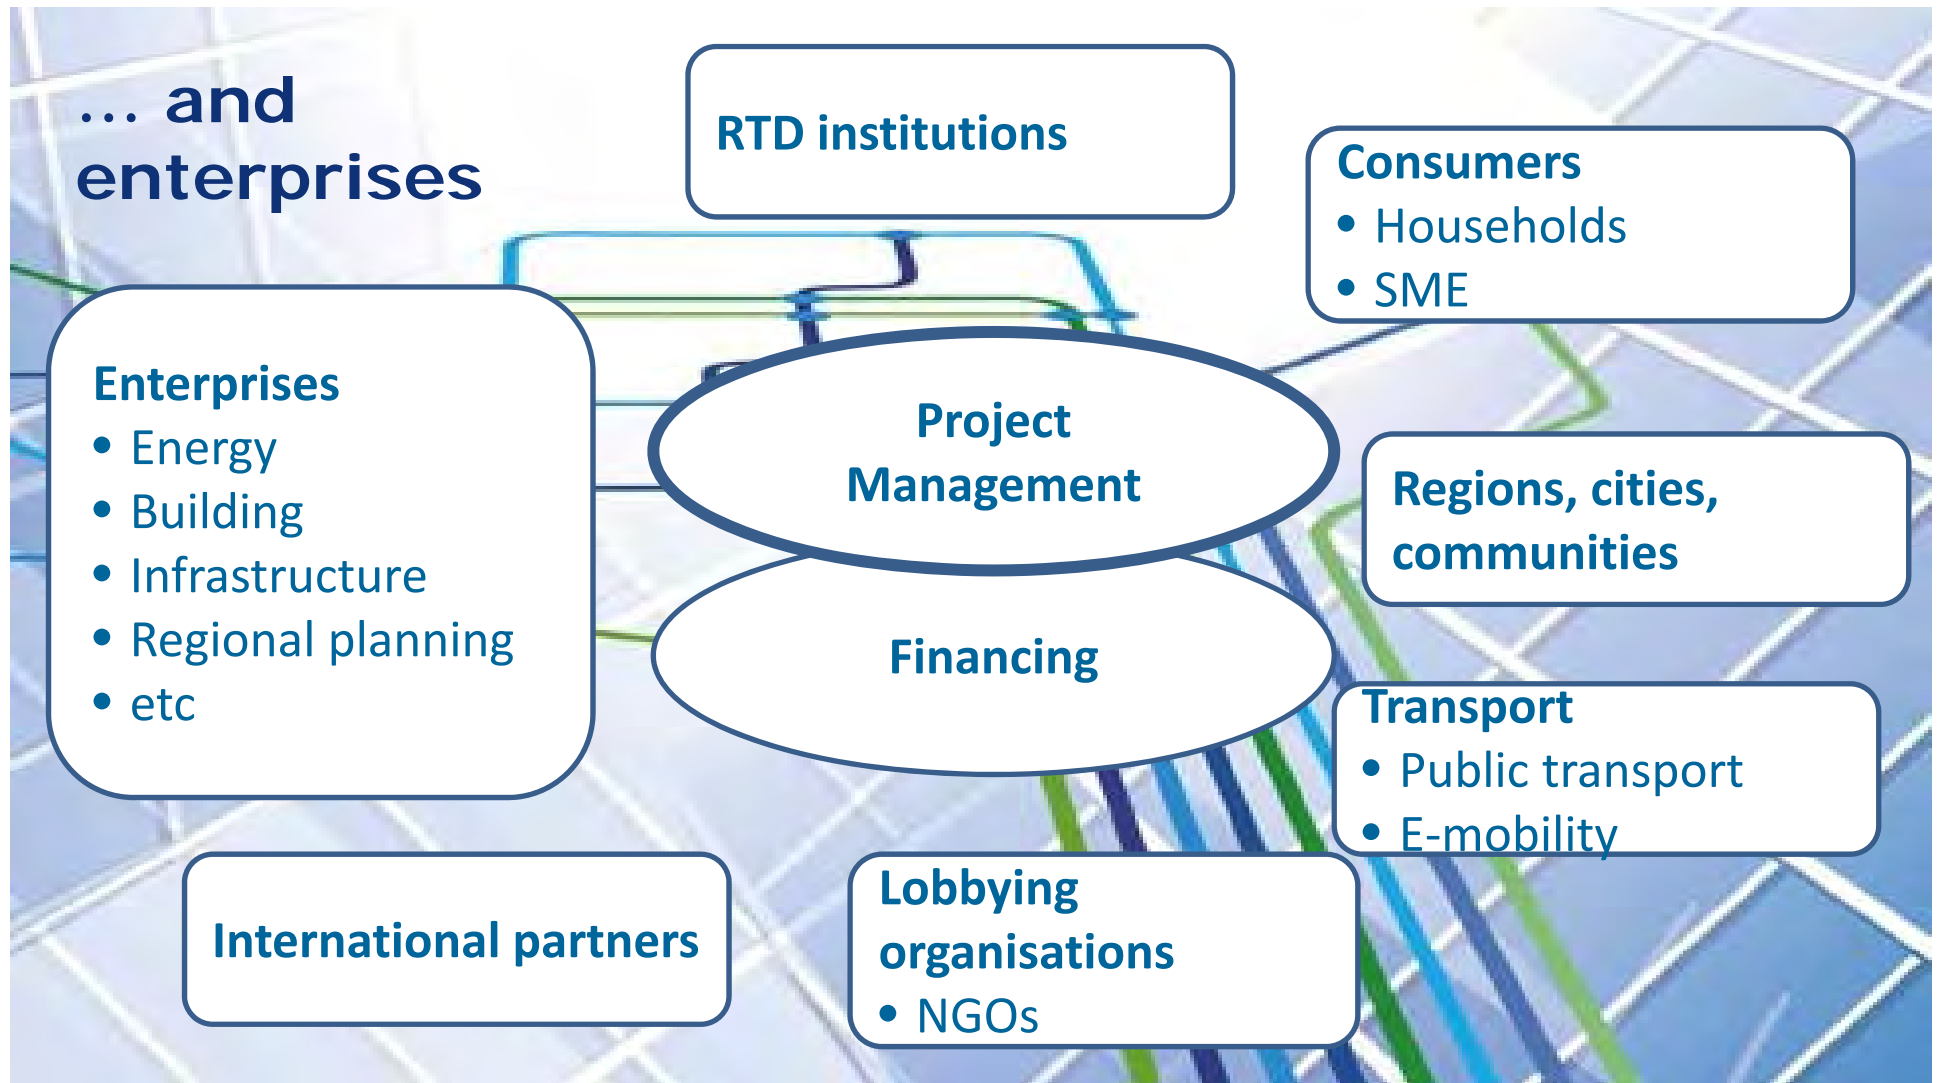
… and enterprises

RTD institutions

Consumers
- Households
- SME

Enterprises
- Energy
- Building
- Infrastructure
- Regional planning
- etc

Project Management

Financing

Regions, cities, communities

Transport
- Public transport
- E-mobility

International partners

Lobbying organisations
- NGOs